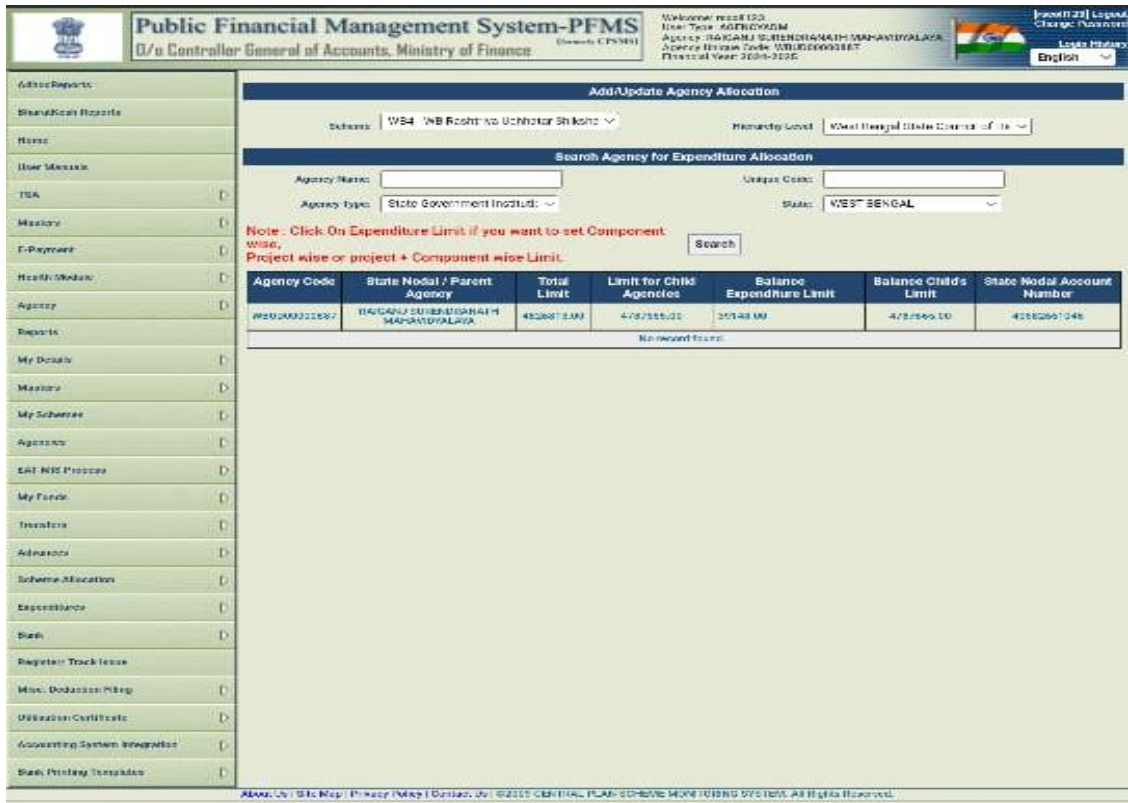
Public Financial Management System-PFMS
(formerly CPSMS)
O/o Controller General of Accounts, Ministry of Finance

Welcome: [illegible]
User Type: AGENCYADM
Agency: RAIGANJ SURENDRANATH MAHAVIDYALAYA
Agency Unique Code: WBUD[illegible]
Financial Year: 2024-2025

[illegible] | Logout
Change Password
Login History
English

Adhoc Reports
BharatKosh Reports
Home
User Manuals
TSA
Masters
E-Payment
Health Module
Agency
Reports
My Details
Masters
My Schemes
Agencies
EAT-NIS Process
My Funds
Transfers
Advances
Scheme Allocation
Expenditure
Bank
Register/ Track Issue
Misc. Deduction Filing
Utilisation Certificate
Accounting System Integration
Bank Printing Templates

Add/Update Agency Allocation

Scheme: WB4 - WB Rashtriya Uchhatar Shiksha
Hierarchy Level: West Bengal State Council of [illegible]

Search Agency for Expenditure Allocation

Agency Name:
Unique Code:
Agency Type: State Government Instituti
State: WEST BENGAL

Note : Click On Expenditure Limit if you want to set Component wise, Project wise or project + Component wise Limit.

Search

| Agency Code | State Nodal / Parent Agency | Total Limit | Limit for Child Agencies | Balance Expenditure Limit | Balance Child's Limit | State Nodal Account Number |
|---|---|---|---|---|---|---|
| WBUD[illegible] | RAIGANJ SURENDRANATH MAHAVIDYALAYA | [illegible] | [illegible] | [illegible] | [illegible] | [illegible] |
| No record found | | | | | | |

About Us | Site Map | Privacy Policy | Contact Us | ©2015 CENTRAL PLAN SCHEME MONITORING SYSTEM. All Rights Reserved.